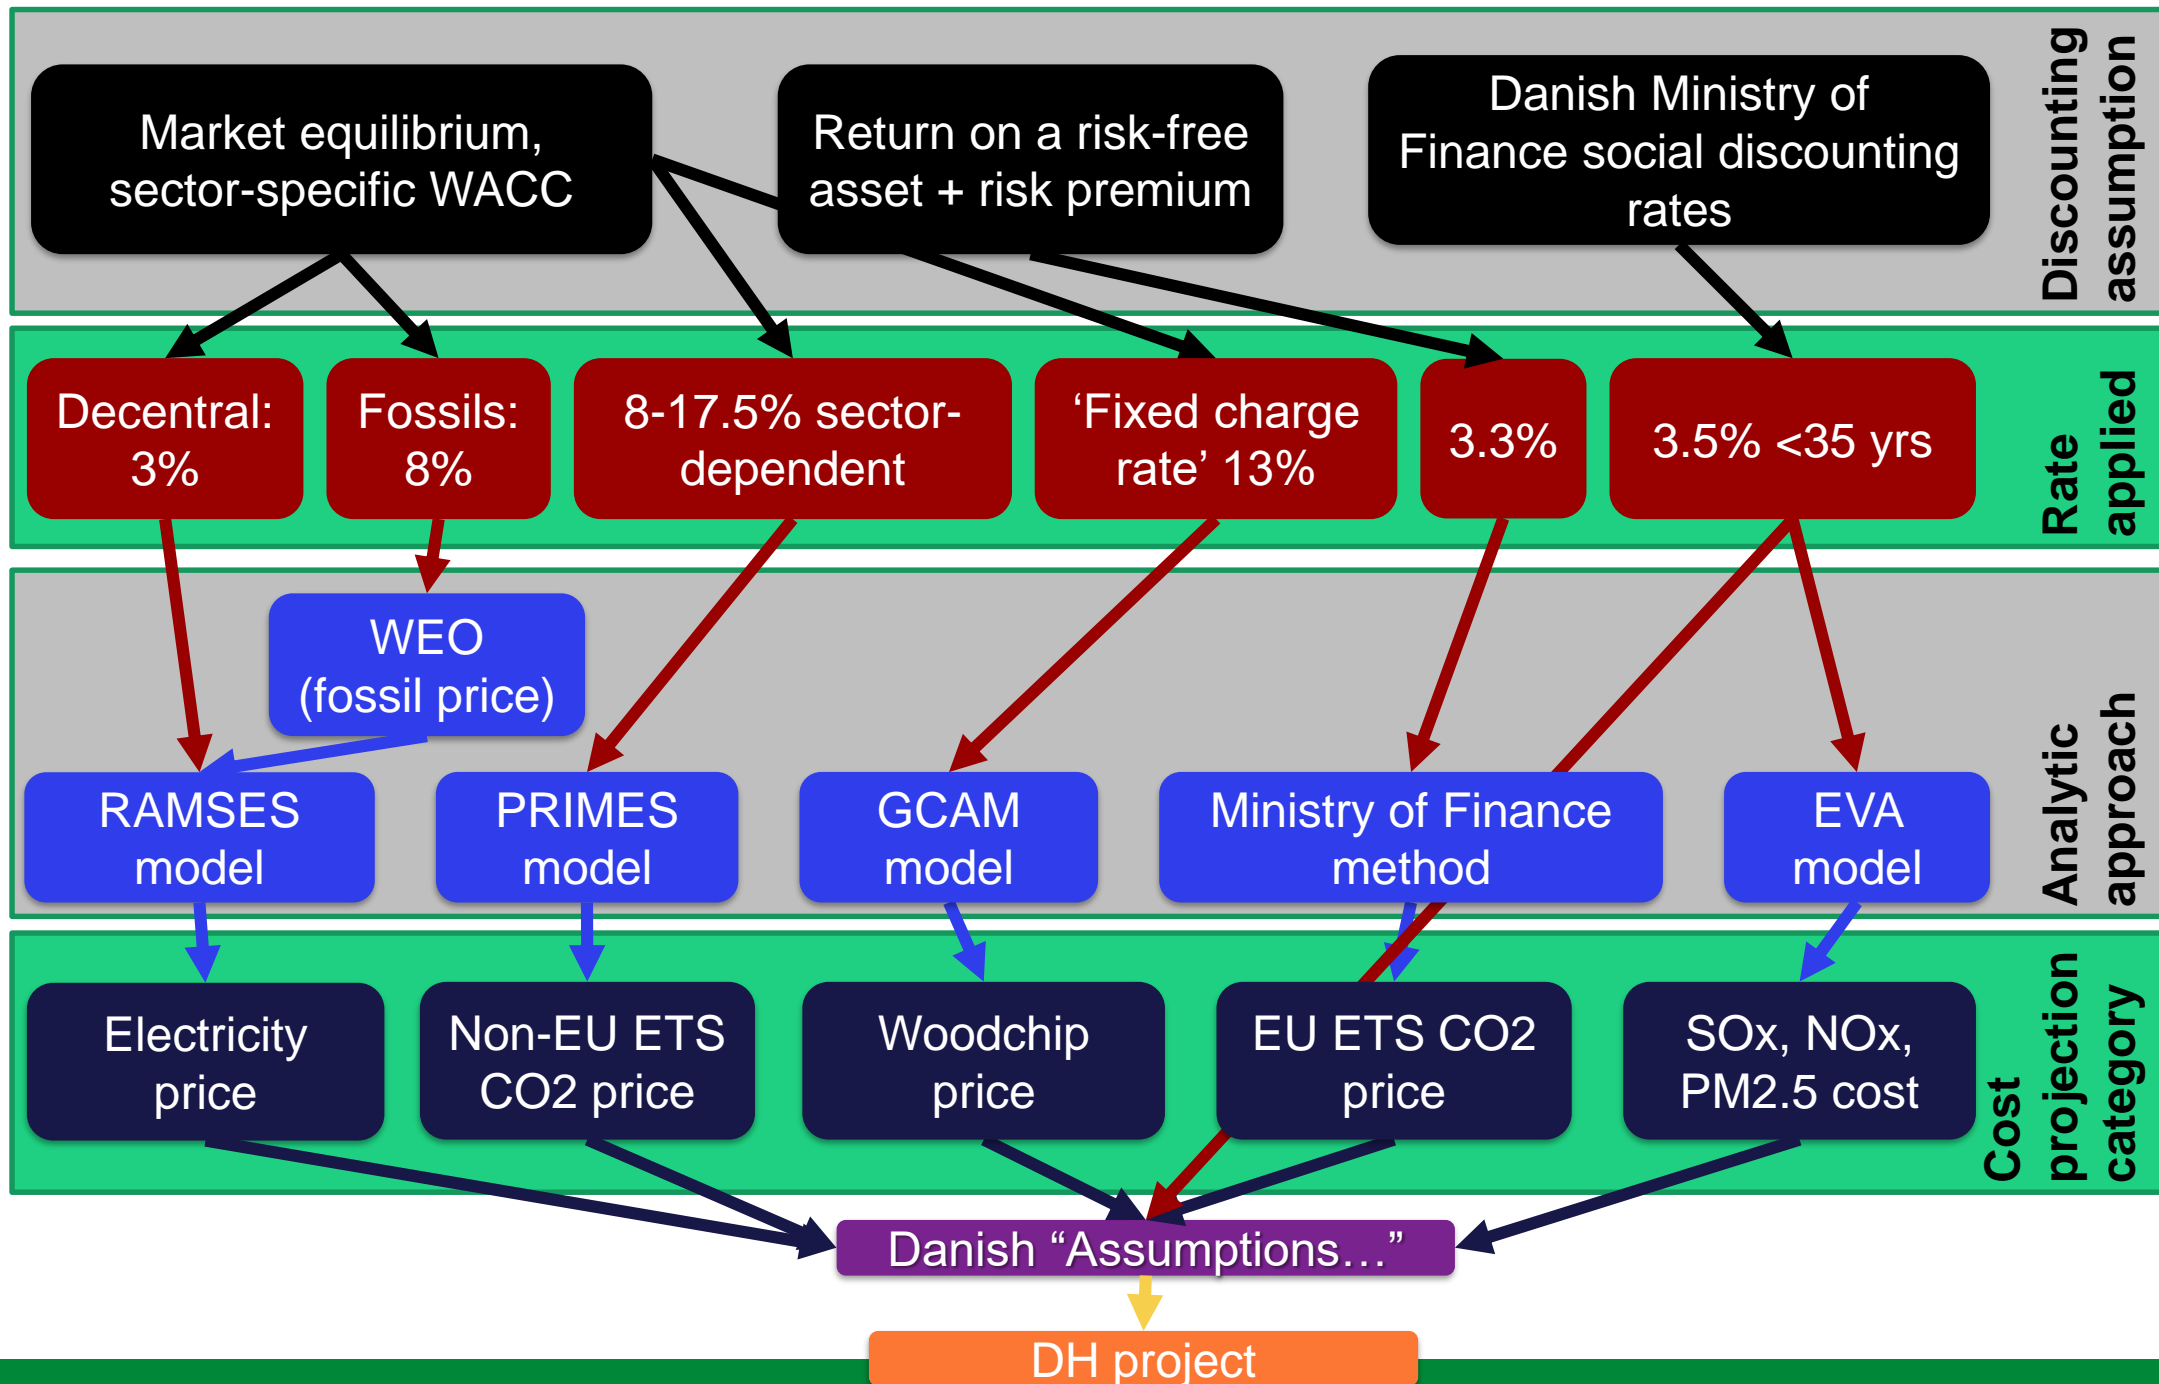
Market equilibrium, sector-specific WACC

Return on a risk-free asset + risk premium

Danish Ministry of Finance social discounting rates

Discounting assumption

Decentral: 3%

Fossils: 8%

8-17.5% sector-dependent

'Fixed charge rate' 13%

3.3%

3.5% <35 yrs

Rate applied

WEO (fossil price)

RAMSES model

PRIMES model

GCAM model

Ministry of Finance method

EVA model

Analytic approach

Electricity price

Non-EU ETS CO2 price

Woodchip price

EU ETS CO2 price

SOx, NOx, PM2.5 cost

Cost projection category

Danish "Assumptions…"

DH project